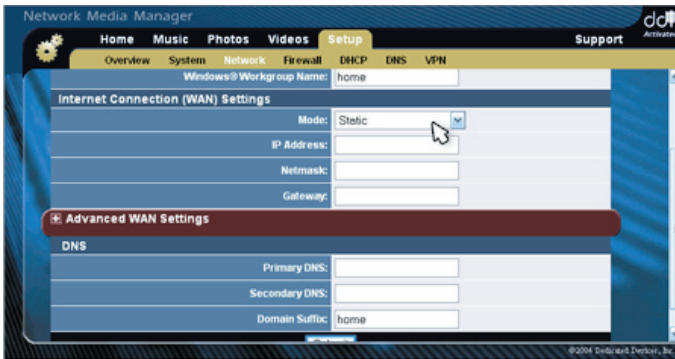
Network Media Manager

Home Music Photos Videos Setup Support

Overview System Network Firewall DHCP DNS VPN

Windows® Workgroup Name: home

Internet Connection (WAN) Settings

Mode: Static

IP Address:

Netmask:

Gateway:

Advanced WAN Settings

DNS

Primary DNS:

Secondary DNS:

Domain Suffix: home

©2004 Dedicated Devices, Inc.